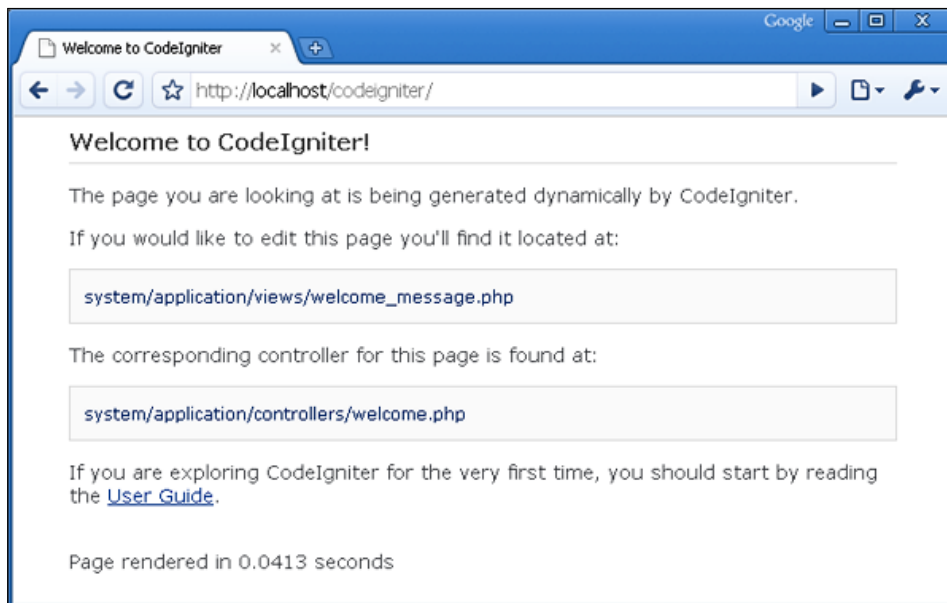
Google

Welcome to CodeIgniter ×

http://localhost/codeigniter/

Welcome to CodeIgniter!

The page you are looking at is being generated dynamically by CodeIgniter.

If you would like to edit this page you'll find it located at:

system/application/views/welcome_message.php

The corresponding controller for this page is found at:

system/application/controllers/welcome.php

If you are exploring CodeIgniter for the very first time, you should start by reading the User Guide.

Page rendered in 0.0413 seconds